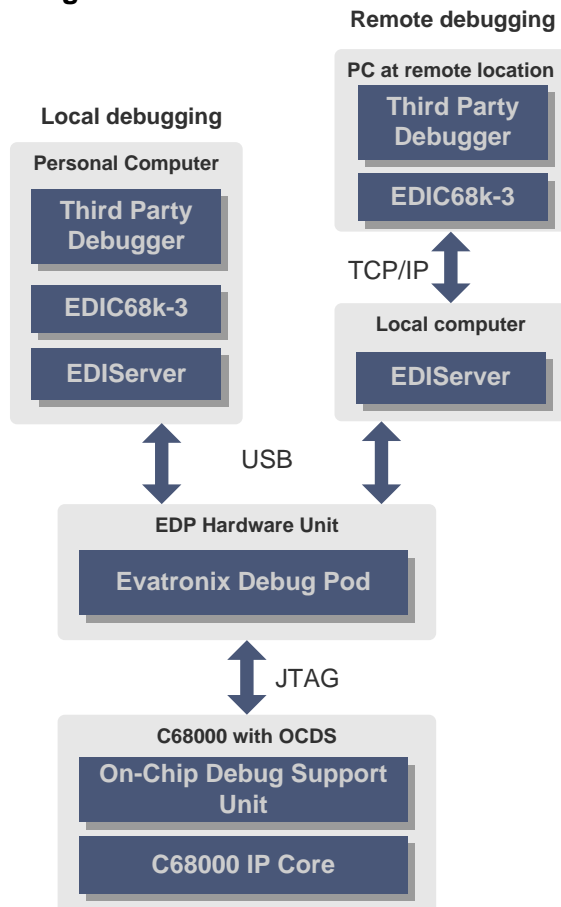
Remote debugging

PC at remote location

Third Party Debugger

EDIC68k-3

TCP/IP

Local computer

EDIServer

Local debugging

Personal Computer

Third Party Debugger

EDIC68k-3

EDIServer

USB

EDP Hardware Unit

Evatronix Debug Pod

JTAG

C68000 with OCDS

On-Chip Debug Support Unit

C68000 IP Core